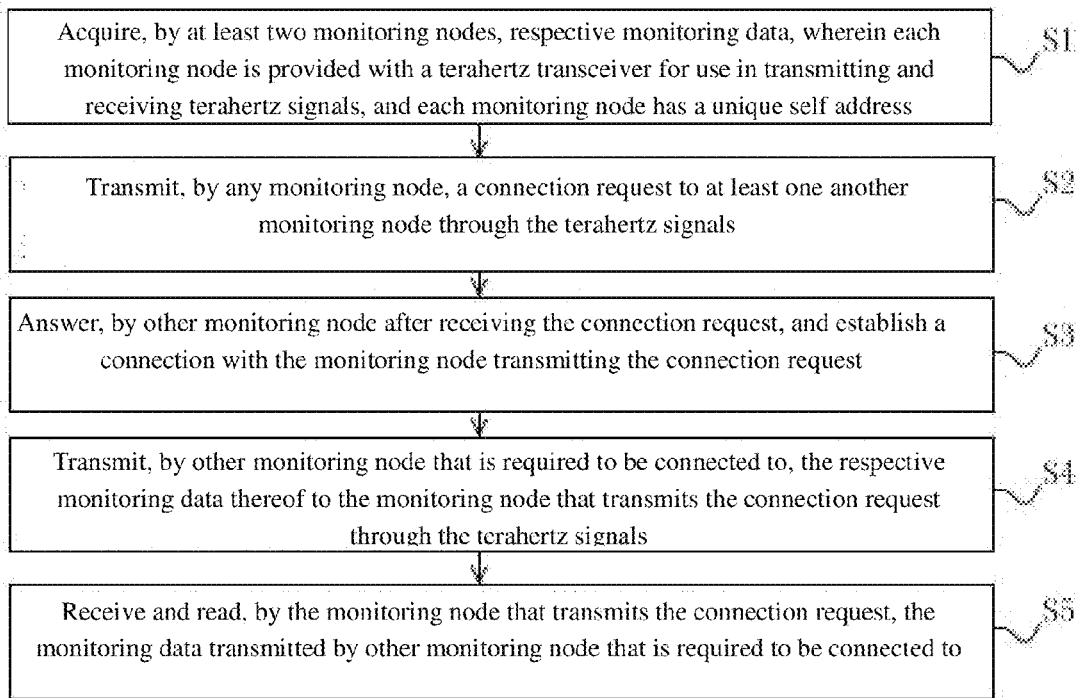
Acquire, by at least two monitoring nodes, respective monitoring data, wherein each monitoring node is provided with a terahertz transceiver for use in transmitting and receiving terahertz signals, and each monitoring node has a unique self address

S1

Transmit, by any monitoring node, a connection request to at least one another monitoring node through the terahertz signals

S2

Answer, by other monitoring node after receiving the connection request, and establish a connection with the monitoring node transmitting the connection request

S3

Transmit, by other monitoring node that is required to be connected to, the respective monitoring data thereof to the monitoring node that transmits the connection request through the terahertz signals

S4

Receive and read, by the monitoring node that transmits the connection request, the monitoring data transmitted by other monitoring node that is required to be connected to

S5